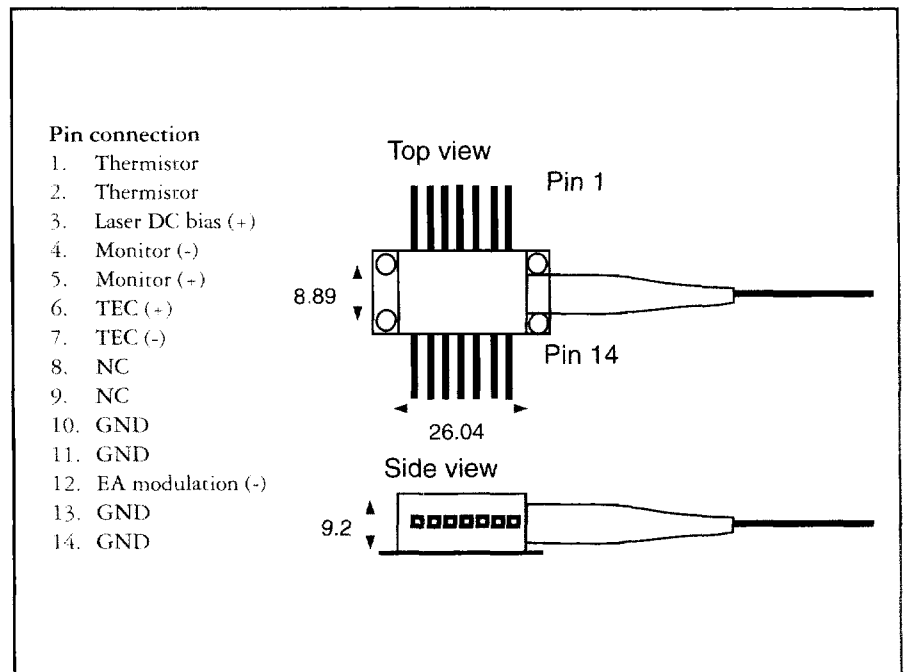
Pin connection
1. Thermistor
2. Thermistor
3. Laser DC bias (+)
4. Monitor (-)
5. Monitor (+)
6. TEC (+)
7. TEC (-)
8. NC
9. NC
10. GND
11. GND
12. EA modulation (-)
13. GND
14. GND

Top view
Pin 1
8.89
Pin 14
26.04

Side view
9.2